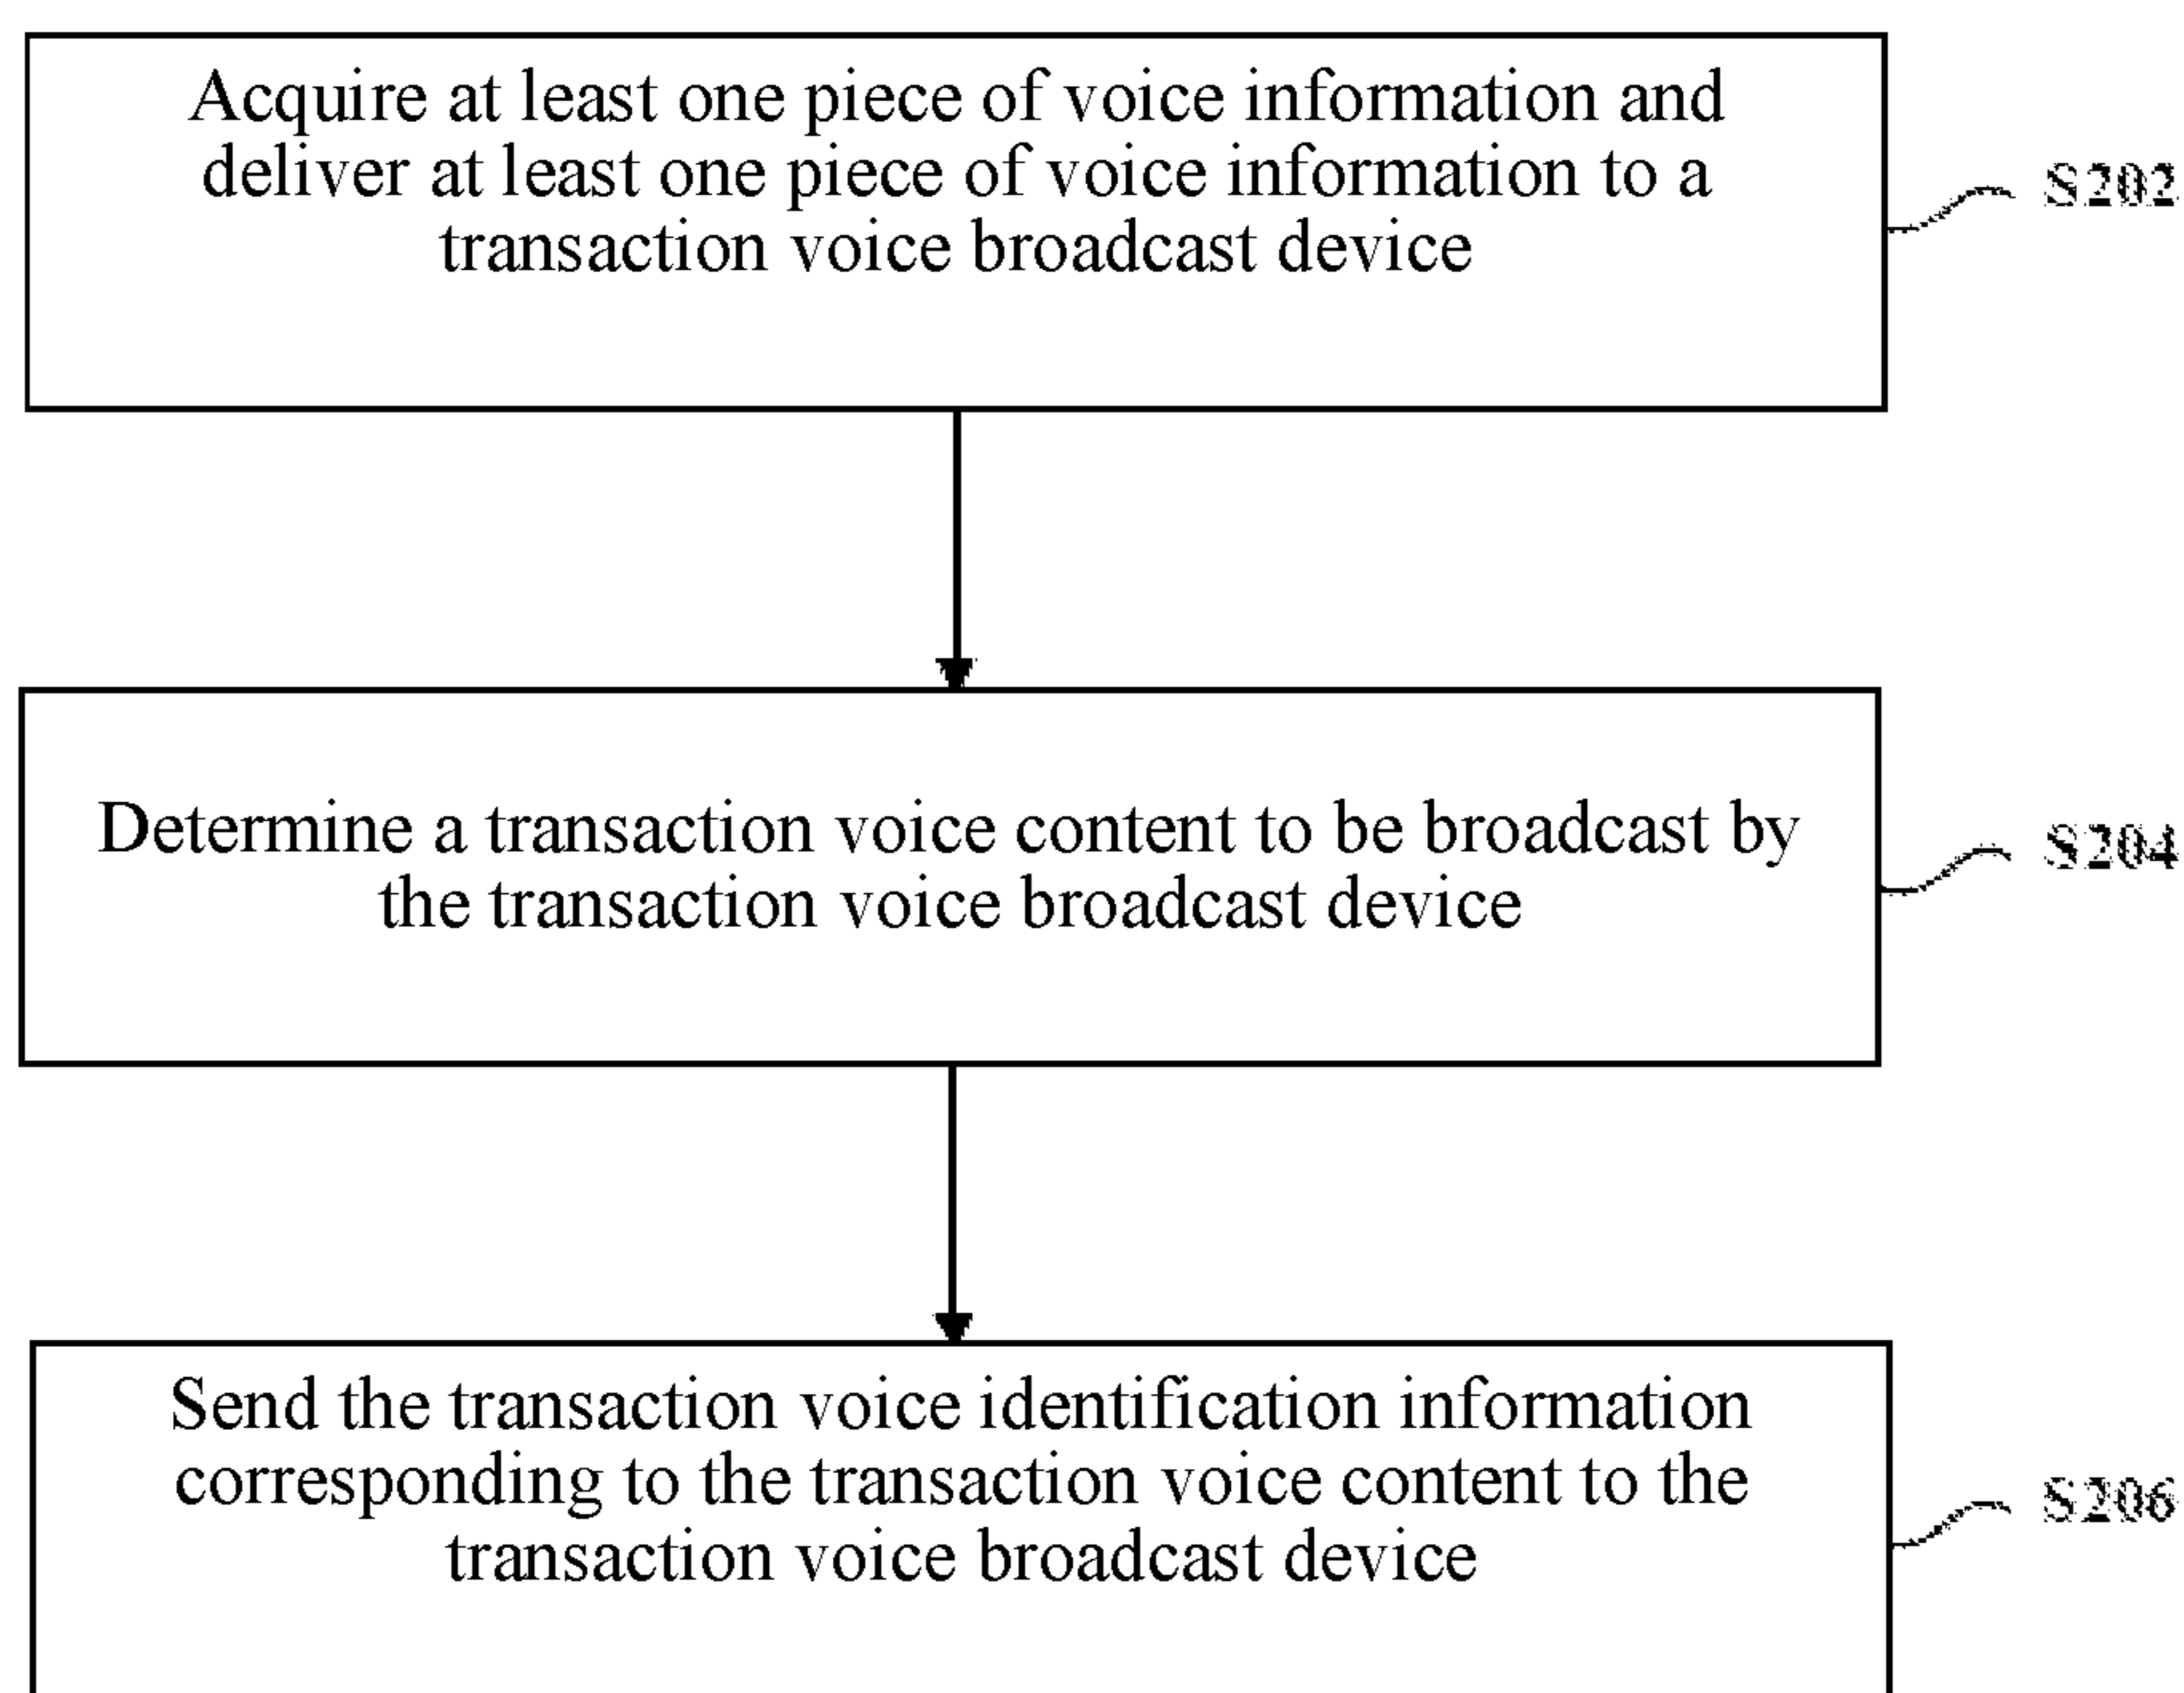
Acquire at least one piece of voice information and deliver at least one piece of voice information to a transaction voice broadcast device

S202

Determine a transaction voice content to be broadcast by the transaction voice broadcast device

S204

Send the transaction voice identification information corresponding to the transaction voice content to the transaction voice broadcast device

S206